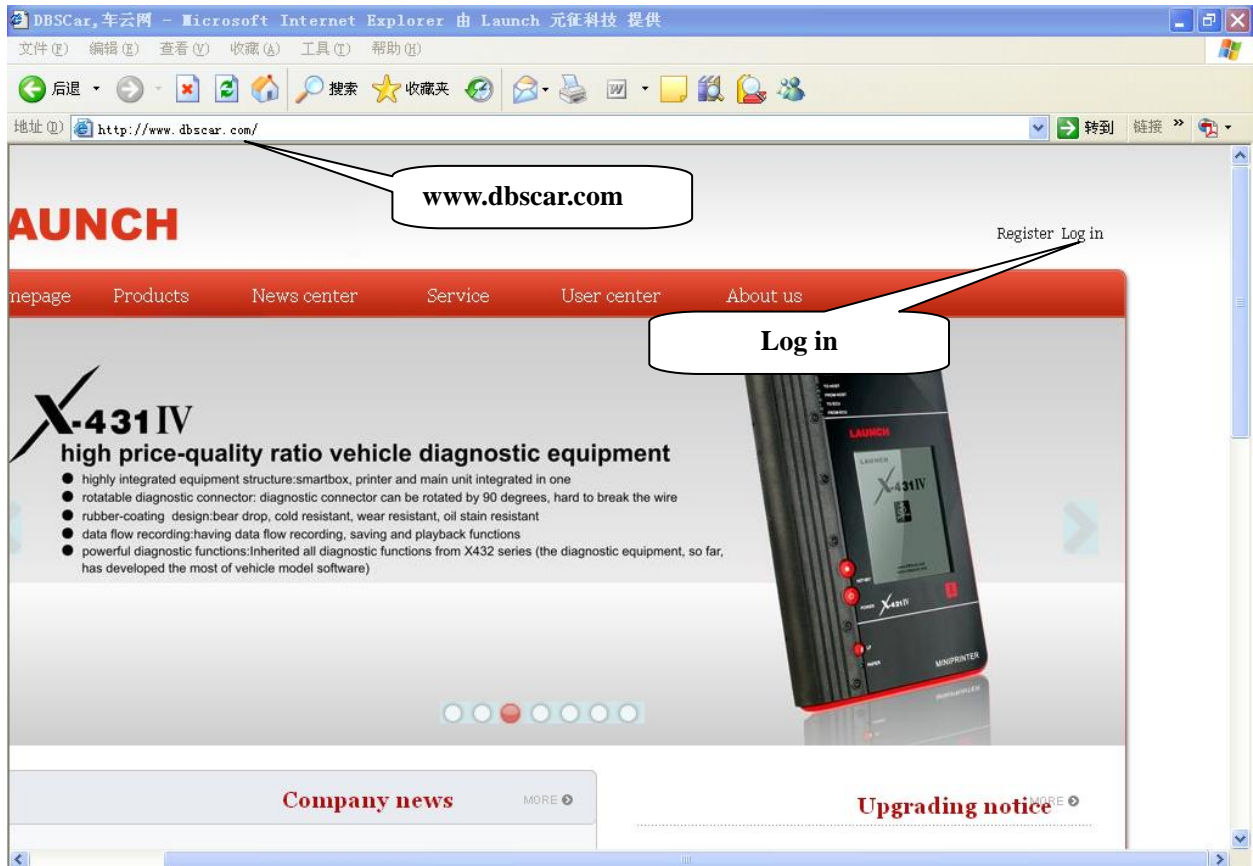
DBSCar,车云网 - Microsoft Internet Explorer 由 Launch 元征科技 提供

文件(F) 编辑(E) 查看(V) 收藏(A) 工具(T) 帮助(H)

后退 搜索 收藏夹

地址(D) http://www.dbscar.com/ 转到 链接 »

www.dbscar.com

AUNCH

Register Log in

nepage Products News center Service User center About us

Log in

X-431IV
high price-quality ratio vehicle diagnostic equipment
● highly integrated equipment structure:smartbox, printer and main unit integrated in one
● rotatable diagnostic connector: diagnostic connector can be rotated by 90 degrees, hard to break the wire
● rubber-coating design:bear drop, cold resistant, wear resistant, oil stain resistant
● data flow recording:having data flow recording, saving and playback functions
● powerful diagnostic functions:Inherited all diagnostic functions from X432 series (the diagnostic equipment, so far, has developed the most of vehicle model software)

LAUNCH
X-431IV
POWER
MINIPRINTER

Company news MORE

Upgrading notice MORE